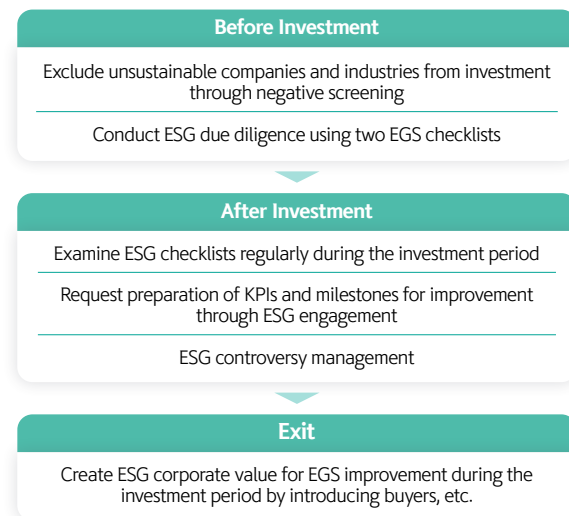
Before Investment

Exclude unsustainable companies and industries from investment through negative screening

Conduct ESG due diligence using two EGS checklists

After Investment

Examine ESG checklists regularly during the investment period

Request preparation of KPIs and milestones for improvement through ESG engagement

ESG controversy management

Exit

Create ESG corporate value for EGS improvement during the investment period by introducing buyers, etc.